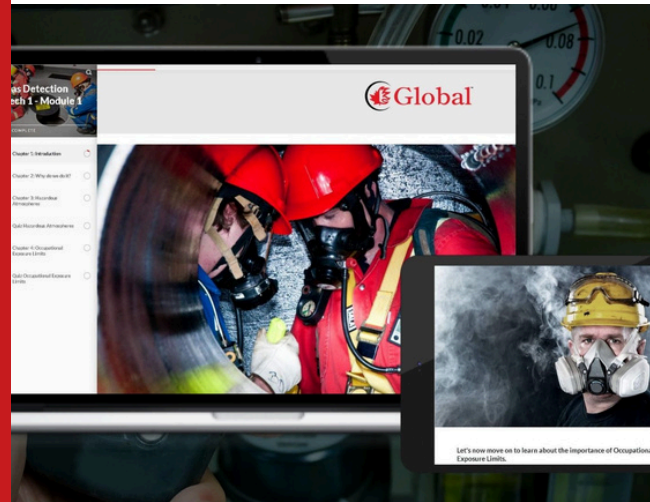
0.02
0.08
0.1

as Detection
ech 1 - Module 1

Global

Chapter 1: Introduction
Chapter 2: Why do we do it?
Chapter 3: Hazardous Atmospheres
Quiz: Hazardous Atmospheres
Chapter 4: Occupational Exposure Limits
Quiz: Occupational Exposure Limits

Let's now move on to learn about the importance of Occupationa
Exposure Limits.